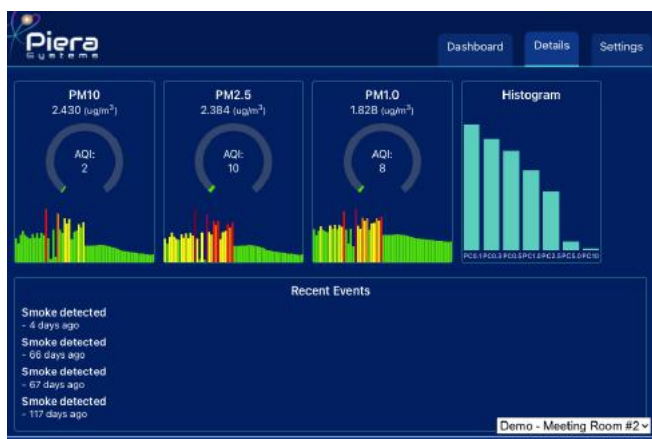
Piera Systems

Dashboard

Details

Settings

PM10
2.430 (ug/m$^3$)
AQI:
2

PM2.5
2.384 (ug/m$^3$)
AQI:
10

PM1.0
1.828 (ug/m$^3$)
AQI:
8

Histogram

PC0.1 PC0.3 PC0.5 PC1.0 PC2.5 PC5.0 PC10

Recent Events

Smoke detected
- 4 days ago

Smoke detected
- 66 days ago

Smoke detected
- 67 days ago

Smoke detected
- 117 days ago

Demo - Meeting Room #2